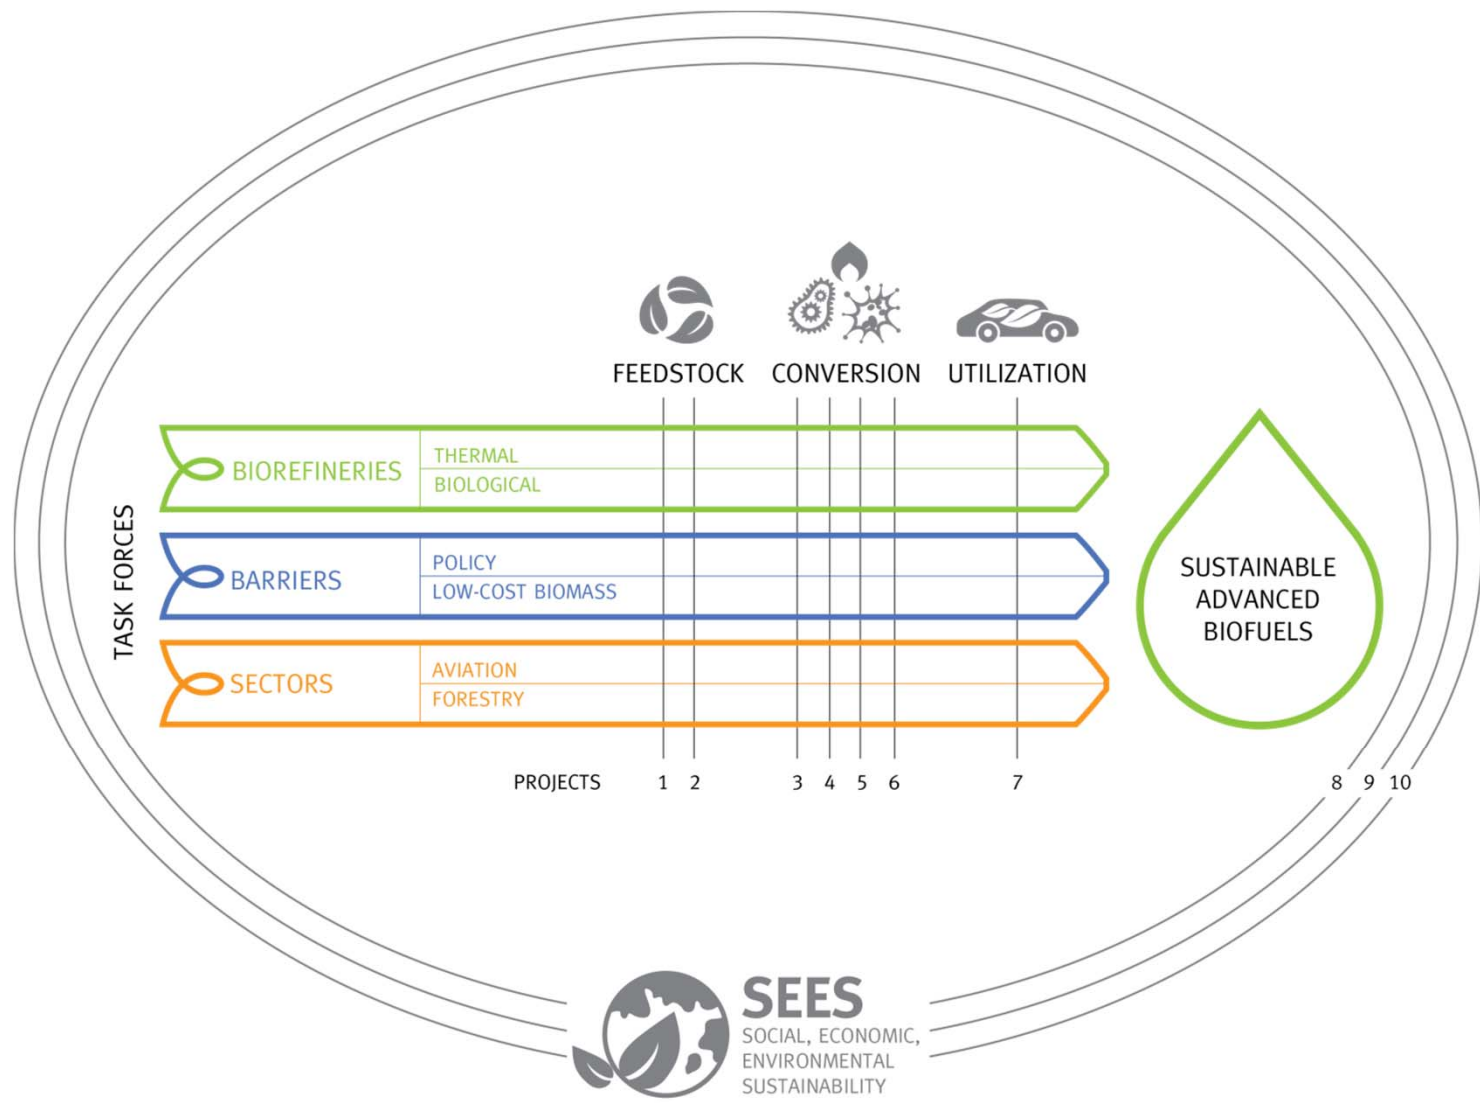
FEEDSTOCK CONVERSION UTILIZATION

TASK FORCES

BIOREFINERIES
THERMAL
BIOLOGICAL

BARRIERS
POLICY
LOW-COST BIOMASS

SECTORS
AVIATION
FORESTRY

SUSTAINABLE ADVANCED BIOFUELS

PROJECTS 1 2 3 4 5 6 7 8 9 10

SEES
SOCIAL, ECONOMIC, ENVIRONMENTAL SUSTAINABILITY